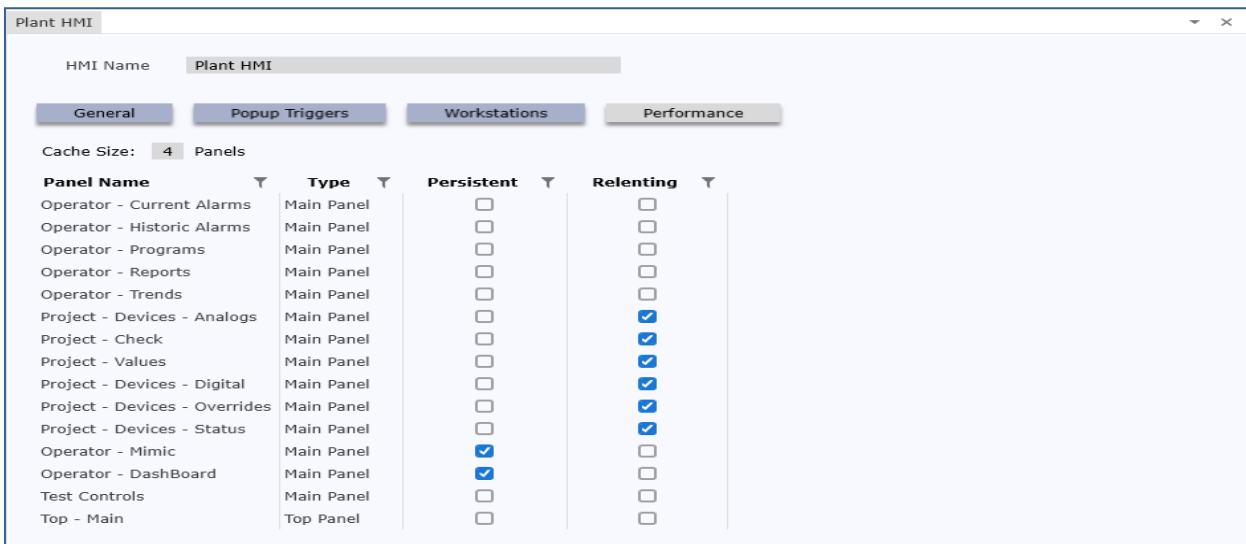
Plant HMI

HMI Name Plant HMI

General | Popup Triggers | Workstations | Performance

Cache Size: 4 Panels

| Panel Name | Type | Persistent | Relenting |
|---|---|---|---|
| Operator - Current Alarms | Main Panel | ☐ | ☐ |
| Operator - Historic Alarms | Main Panel | ☐ | ☐ |
| Operator - Programs | Main Panel | ☐ | ☐ |
| Operator - Reports | Main Panel | ☐ | ☐ |
| Operator - Trends | Main Panel | ☐ | ☐ |
| Project - Devices - Analogs | Main Panel | ☐ | ☑ |
| Project - Check | Main Panel | ☐ | ☑ |
| Project - Values | Main Panel | ☐ | ☑ |
| Project - Devices - Digital | Main Panel | ☐ | ☑ |
| Project - Devices - Overrides | Main Panel | ☐ | ☑ |
| Project - Devices - Status | Main Panel | ☐ | ☑ |
| Operator - Mimic | Main Panel | ☑ | ☐ |
| Operator - DashBoard | Main Panel | ☑ | ☐ |
| Test Controls | Main Panel | ☐ | ☐ |
| Top - Main | Top Panel | ☐ | ☐ |